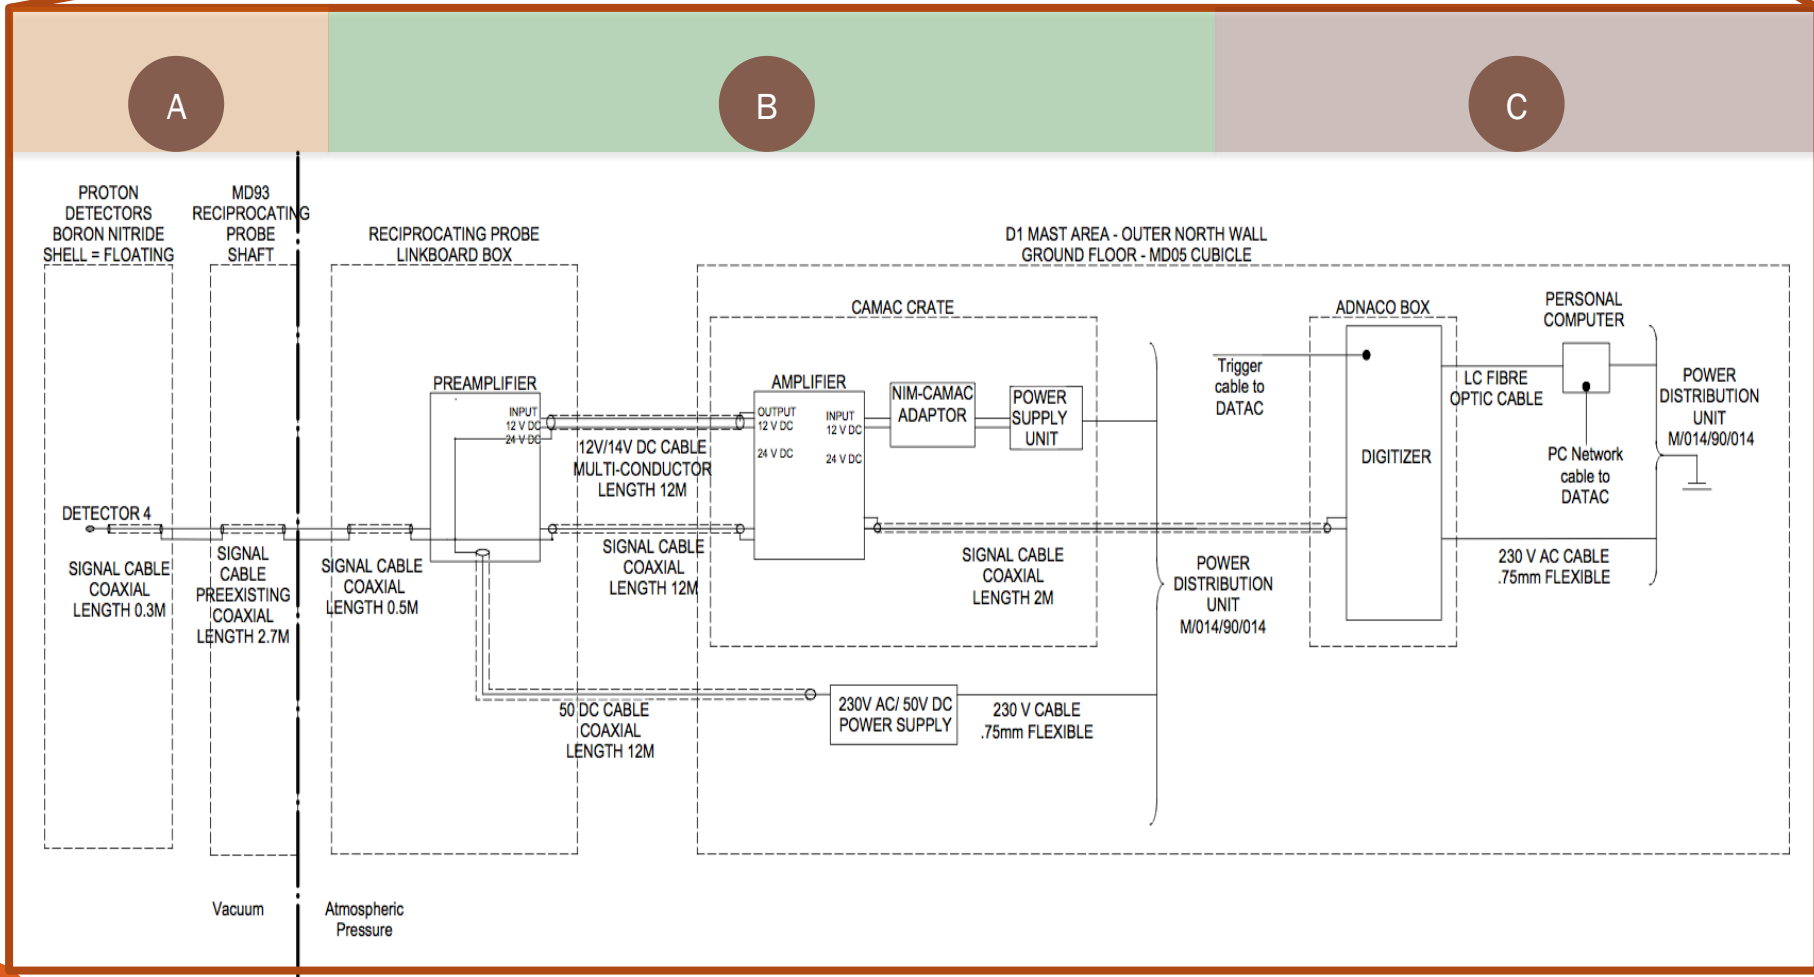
A

B

C

PROTON DETECTORS BORON NITRIDE SHELL = FLOATING

MD93 RECIPROCATING PROBE SHAFT

RECIPROCATING PROBE LINKBOARD BOX

D1 MAST AREA - OUTER NORTH WALL GROUND FLOOR - MD05 CUBICLE

CAMAC CRATE

ADNACO BOX

PERSONAL COMPUTER

PREAMPLIFIER

INPUT 12 V DC 24 V DC

AMPLIFIER

OUTPUT 12 V DC

24 V DC

INPUT 12 V DC

24 V DC

NIM-CAMAC ADAPTOR

POWER SUPPLY UNIT

Trigger cable to DATAC

LC FIBRE OPTIC CABLE

DIGITIZER

PC Network cable to DATAC

POWER DISTRIBUTION UNIT M/014/90/014

12V/14V DC CABLE MULTI-CONDUCTOR LENGTH 12M

DETECTOR 4

SIGNAL CABLE COAXIAL LENGTH 0.3M

SIGNAL CABLE PREEXISTING COAXIAL LENGTH 2.7M

SIGNAL CABLE COAXIAL LENGTH 0.5M

SIGNAL CABLE COAXIAL LENGTH 12M

SIGNAL CABLE COAXIAL LENGTH 2M

POWER DISTRIBUTION UNIT M/014/90/014

230 V AC CABLE .75mm FLEXIBLE

50 DC CABLE COAXIAL LENGTH 12M

230V AC/ 50V DC POWER SUPPLY

230 V CABLE .75mm FLEXIBLE

Vacuum

Atmospheric Pressure